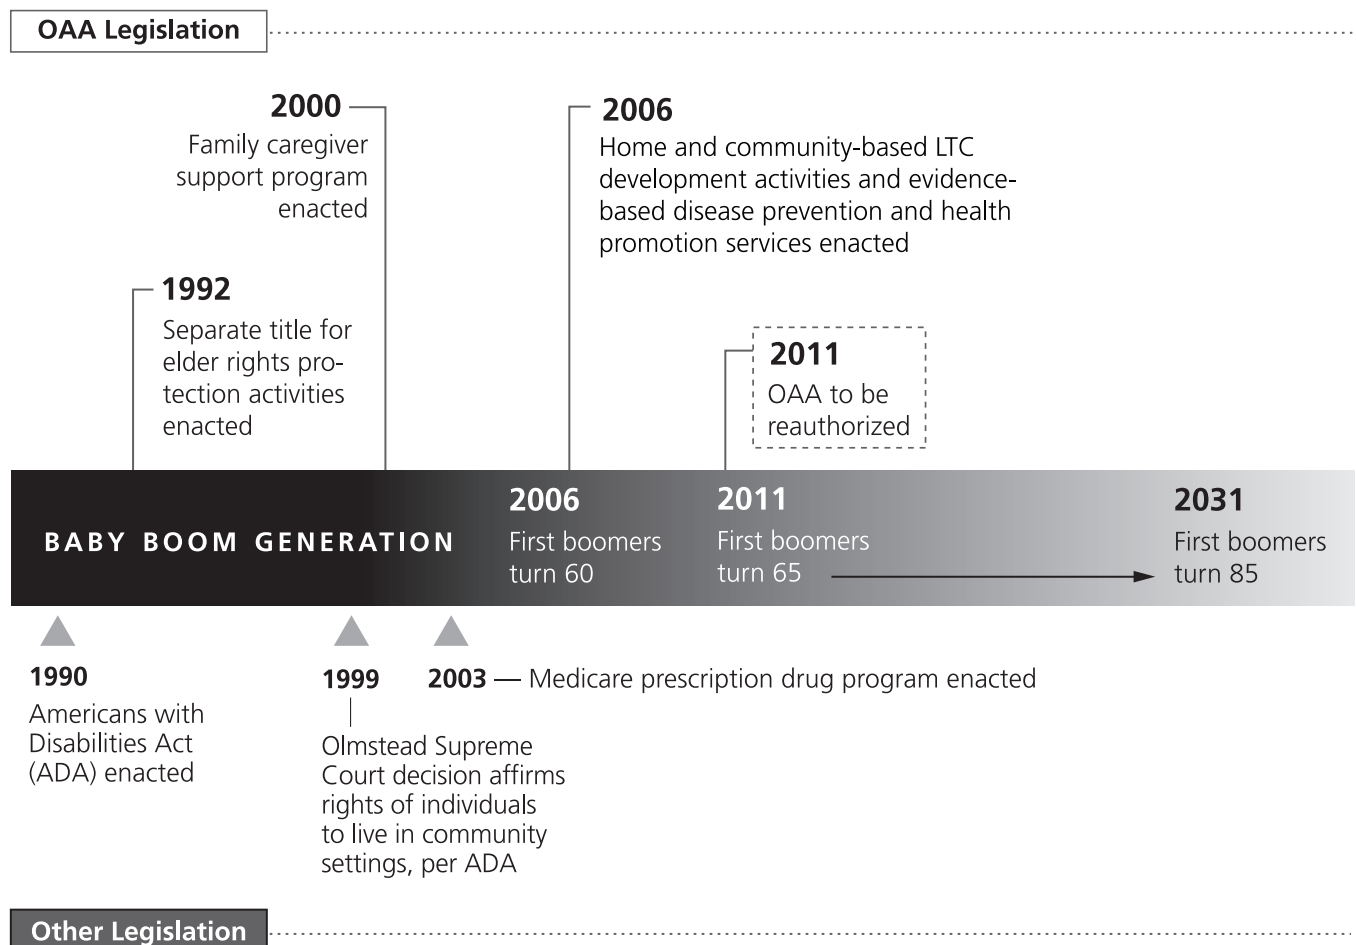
OAA Legislation

2000
Family caregiver support program enacted

2006
Home and community-based LTC development activities and evidence-based disease prevention and health promotion services enacted

1992
Separate title for elder rights protection activities enacted

2011
OAA to be reauthorized

BABY BOOM GENERATION

2006
First boomers turn 60

2011
First boomers turn 65

2031
First boomers turn 85

1990
Americans with Disabilities Act (ADA) enacted

1999
Olmstead Supreme Court decision affirms rights of individuals to live in community settings, per ADA

2003 — Medicare prescription drug program enacted

Other Legislation